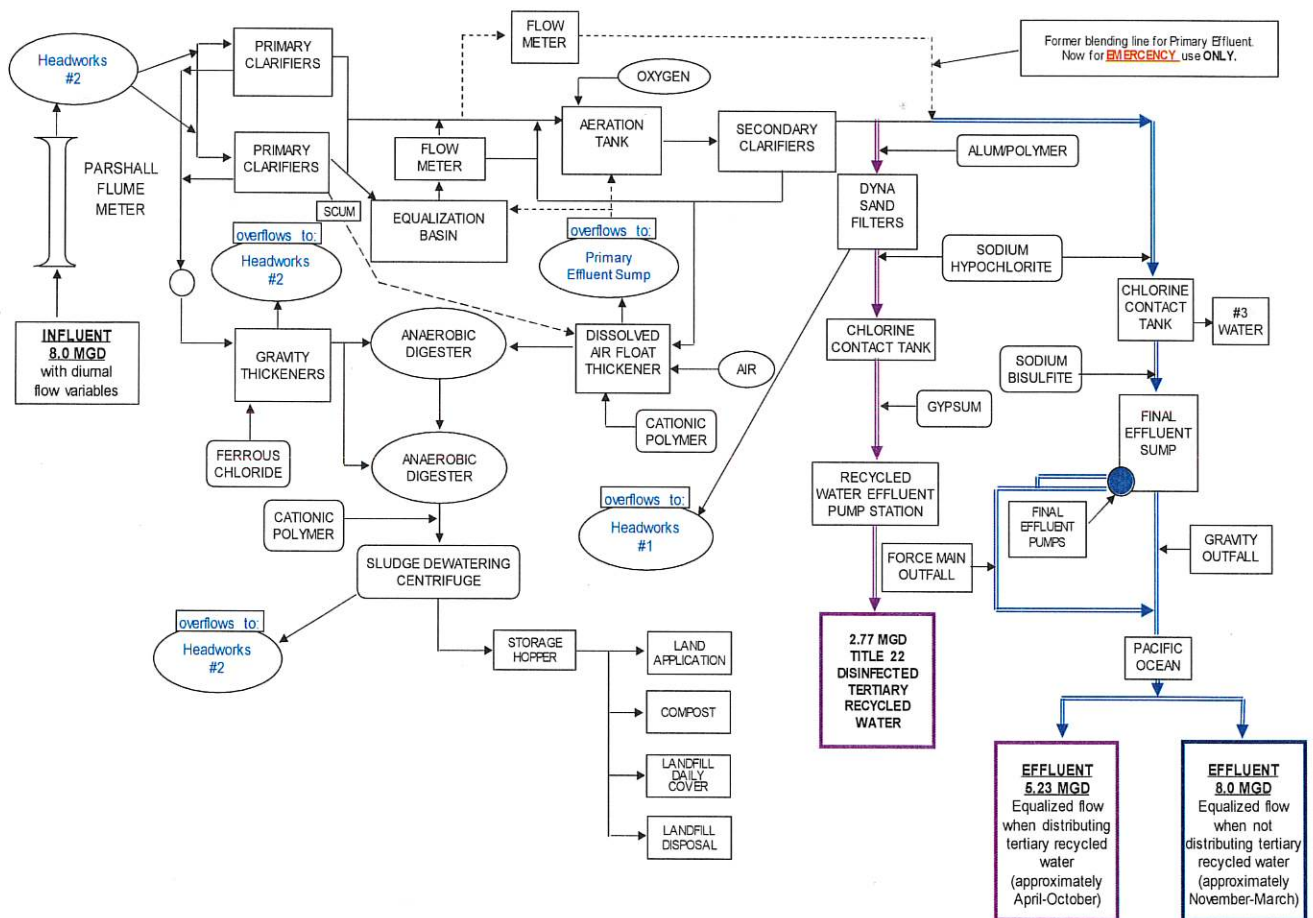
Headworks #2

PRIMARY CLARIFIERS

FLOW METER

Former blending line for Primary Effluent. Now for EMERGENCY use ONLY.

OXYGEN

AERATION TANK

SECONDARY CLARIFIERS

PRIMARY CLARIFIERS

FLOW METER

ALUM/POLYMER

PARSHALL FLUME METER

SCUM

EQUALIZATION BASIN

DYNA SAND FILTERS

overflows to: Headworks #2

overflows to: Primary Effluent Sump

SODIUM HYPOCHLORITE

CHLORINE CONTACT TANK

#3 WATER

INFLUENT 8.0 MGD with diurnal flow variables

GRAVITY THICKENERS

ANAEROBIC DIGESTER

DISSOLVED AIR FLOAT THICKENER

AIR

CHLORINE CONTACT TANK

SODIUM BISULFITE

GYPSUM

FINAL EFFLUENT SUMP

CATIONIC POLYMER

FERROUS CHLORIDE

ANAEROBIC DIGESTER

RECYCLED WATER EFFLUENT PUMP STATION

overflows to: Headworks #1

FINAL EFFLUENT PUMPS

CATIONIC POLYMER

GRAVITY OUTFALL

SLUDGE DEWATERING CENTRIFUGE

FORCE MAIN OUTFALL

overflows to: Headworks #2

STORAGE HOPPER

LAND APPLICATION

2.77 MGD TITLE 22 DISINFECTED TERTIARY RECYCLED WATER

PACIFIC OCEAN

COMPOST

LANDFILL DAILY COVER

LANDFILL DISPOSAL

EFFLUENT 5.23 MGD Equalized flow when distributing tertiary recycled water (approximately April-October)

EFFLUENT 8.0 MGD Equalized flow when not distributing tertiary recycled water (approximately November-March)